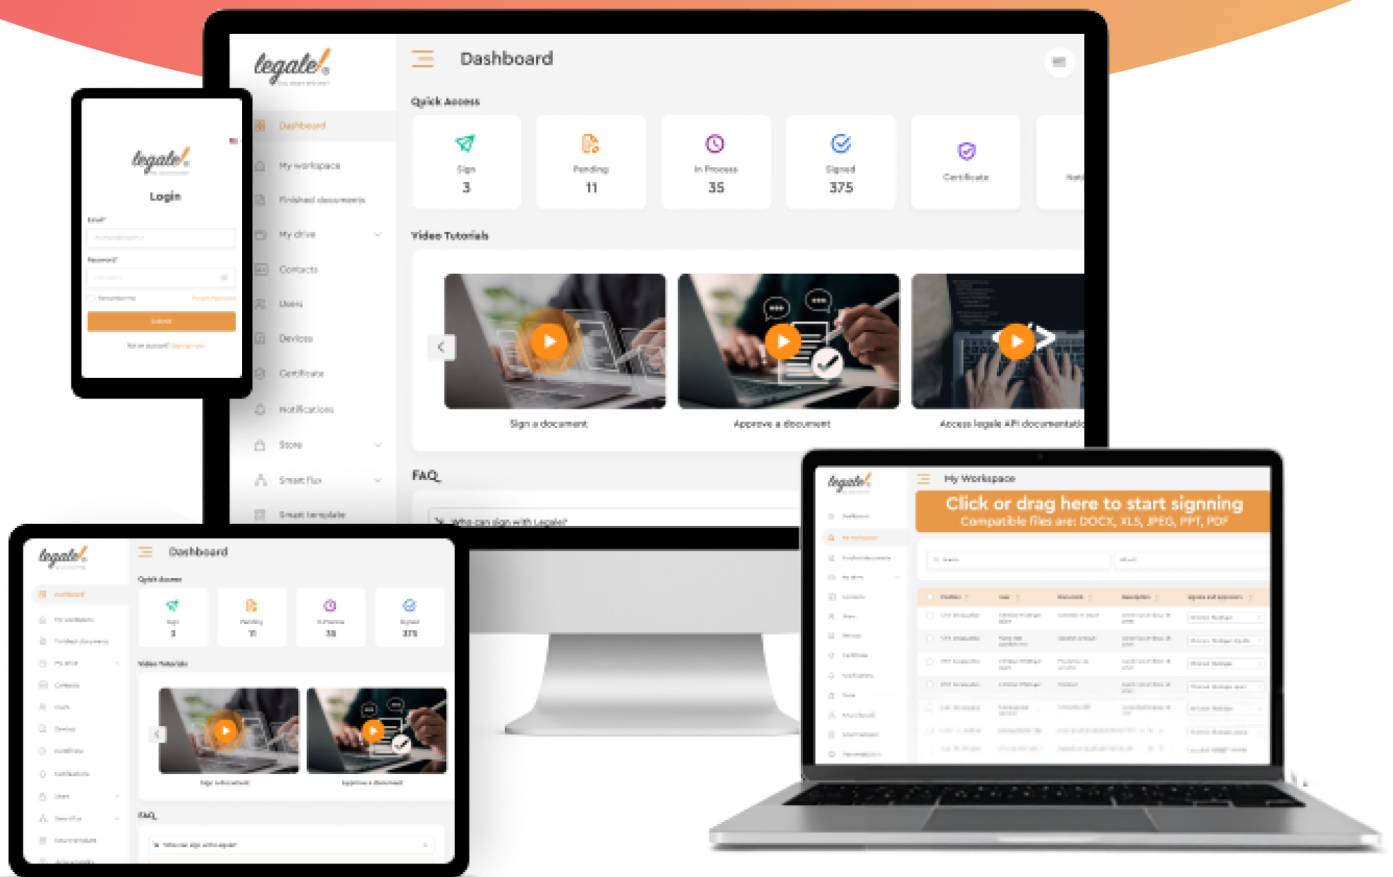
legalė

Dashboard

Quick Access

Sign
3

Pending
11

In Process
35

Signed
375

Certificate

Nati

Dashboard
My workspace
Finished documents
My drive
Contacts
Users
Devices
Certificate
Notifications
Store
Smart flux
Smart template

Video Tutorials

Sign a document

Approve a document

Access legale API documentatio

FAQ

Who can sign with Legale?

legalė

Login

Email*

Password*

Remember me

Forgot Password

Submit

Not an account? Sign up now

legalė

Dashboard

Quick Access

Sign
3

Pending
11

In Process
35

Signed
375

Video Tutorials

Sign a document

Approve a document

FAQ

Who can sign with legale?

legalė

My Workspace

Click or drag here to start signing
Compatible files are: DOCX, XLS, JPEG, PPT, PDF